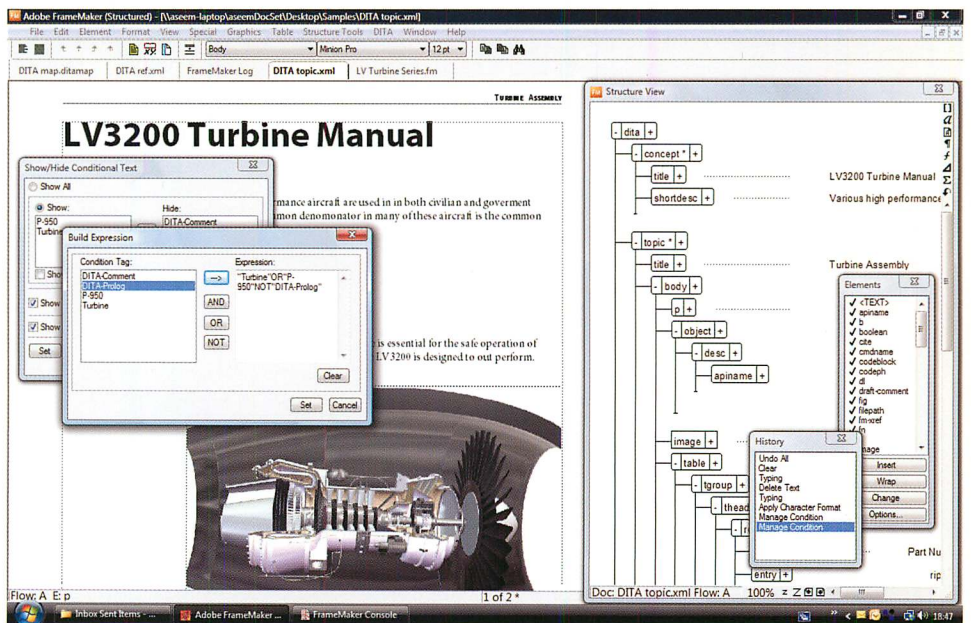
Adobe FrameMaker (Structured) - [\\aseem-laptop\aseemDocSet\Desktop\Samples\DITA topic.xml]

File Edit Element Format View Special Graphics Table Structure Tools DITA Window Help

Body Minion Pro 12 pt

DITA map.ditamap DITA ref.xml FrameMaker Log DITA topic.xml LV Turbine Series.fm

TURBINE ASSEMBLY

LV3200 Turbine Manual

rmance aircraft are used in in both civilian and goverment mon denomonator in many of these aircraft is the common

is essential for the safe operation of LV3200 is designed to out perform.

Show/Hide Conditional Text

Show All

Show:

Hide:

P-950

Turbin

DITA-Comment

Sho

Show

Show

Set

Build Expression

Condition Tag:

DITA-Comment
DITA-Prolog
P-950
Turbine

-->

AND

OR

NOT

Expression:

"Turbine"OR"P-950"NOT"DITA-Prolog"

Clear

Set Cancel

Structure View

dita

concept *

title

LV3200 Turbine Manual

shortdesc

Various high performance

topic *

title

Turbine Assembly

body

p

object

desc

apiname

image

table

tgroup

thead

entry

Part Nu

rip

Elements

<TEXT>
apiname
b
boolean
cite
cmdname
codeblock
codeph
dl
draft-comment
fig
filepath
fm-xref
fn
mage

Insert

Wrap

Change

Options...

History

Undo All
Clear
Typing
Delete Text
Typing
Apply Character Format
Manage Condition
Manage Condition

Doc: DITA topic.xml Flow: A 100%

Flow: A E: p

1 of 2 *

Inbox Sent Items - ...

Adobe FrameMaker ...

FrameMaker Console

18:47